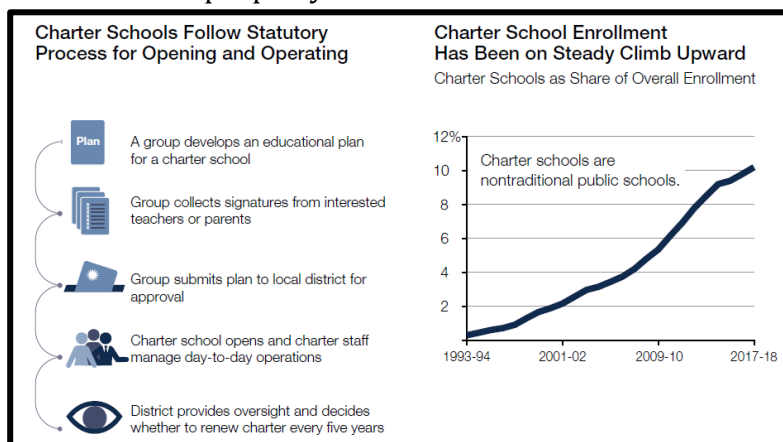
Charter Schools Follow Statutory Process for Opening and Operating

Plan

A group develops an educational plan for a charter school

Group collects signatures from interested teachers or parents

Group submits plan to local district for approval

Charter school opens and charter staff manage day-to-day operations

District provides oversight and decides whether to renew charter every five years

Charter School Enrollment Has Been on Steady Climb Upward

Charter Schools as Share of Overall Enrollment

12%
10
8
6
4
2

Charter schools are nontraditional public schools.

1993-94
2001-02
2009-10
2017-18